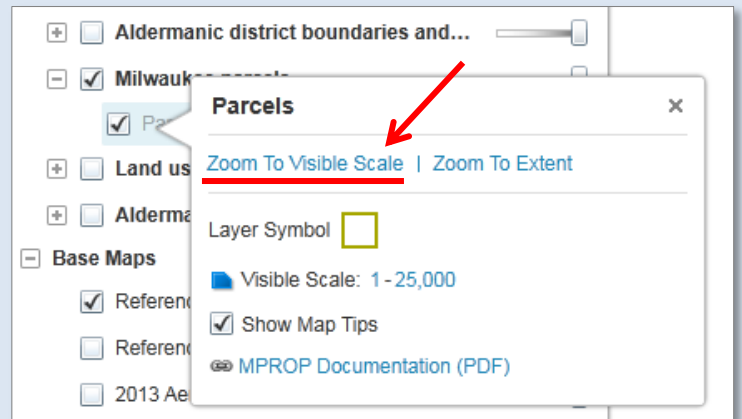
Aldermanic district boundaries and...

Milwaukee parcels

Pa

Land us

Alderma

Base Maps

Referen

Referen

2013 Ae

Parcels

×

Zoom To Visible Scale | Zoom To Extent

Layer Symbol

Visible Scale: 1 - 25,000

Show Map Tips

MPROP Documentation (PDF)